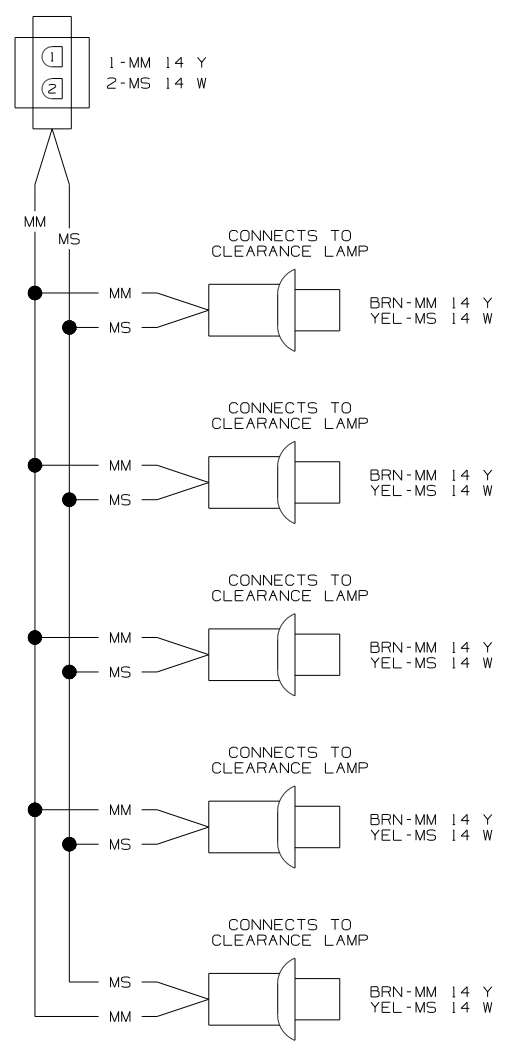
1
2
1-MM 14 Y
2-MS 14 W

MM
MS

CONNECTS TO
CLEARANCE LAMP
MM
MS
BRN-MM 14 Y
YEL-MS 14 W

CONNECTS TO
CLEARANCE LAMP
MM
MS
BRN-MM 14 Y
YEL-MS 14 W

CONNECTS TO
CLEARANCE LAMP
MM
MS
BRN-MM 14 Y
YEL-MS 14 W

CONNECTS TO
CLEARANCE LAMP
MM
MS
BRN-MM 14 Y
YEL-MS 14 W

CONNECTS TO
CLEARANCE LAMP
MS
MM
BRN-MM 14 Y
YEL-MS 14 W